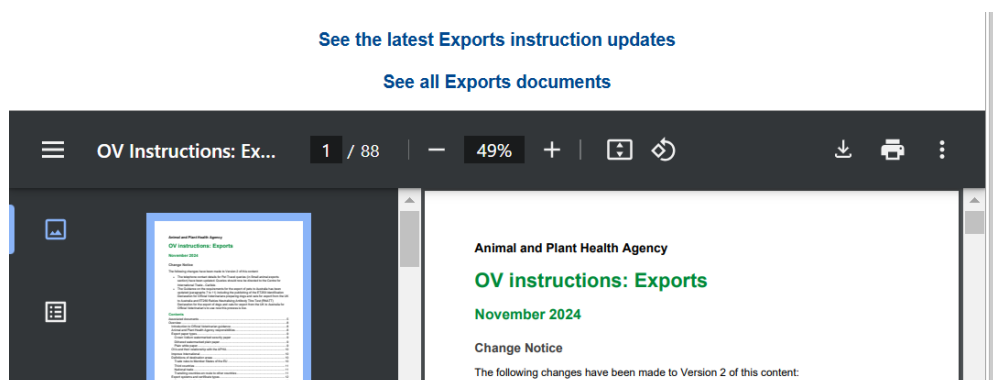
See the latest Exports instruction updates

See all Exports documents

OV Instructions: Ex...

1 / 88

49%

Animal and Plant Health Agency

OV instructions: Exports

November 2024

Change Notice

The following changes have been made to Version 2 of this content: